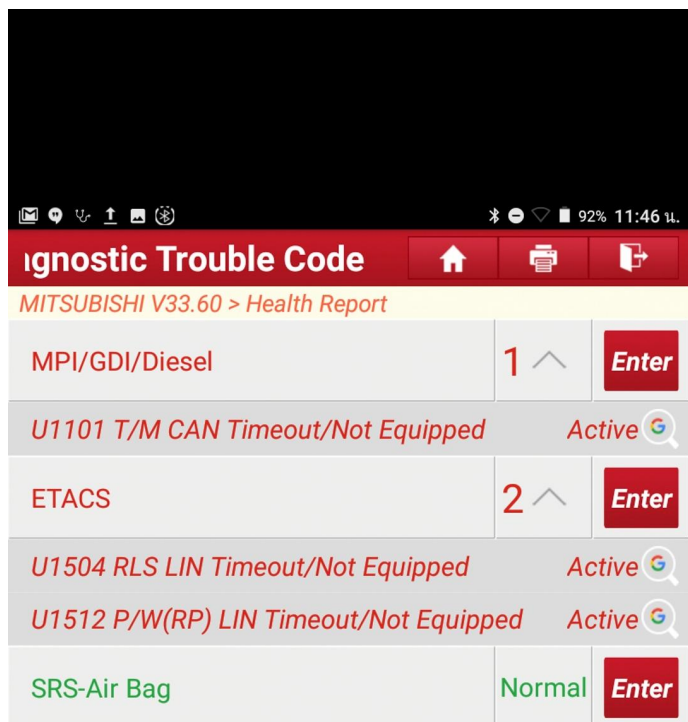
92% 11:46 น.

ıgnostic Trouble Code

MITSUBISHI V33.60 > Health Report

MPI/GDI/Diesel 1 Enter

U1101 T/M CAN Timeout/Not Equipped Active

ETACS 2 Enter

U1504 RLS LIN Timeout/Not Equipped Active

U1512 P/W(RP) LIN Timeout/Not Equipped Active

SRS-Air Bag Normal Enter